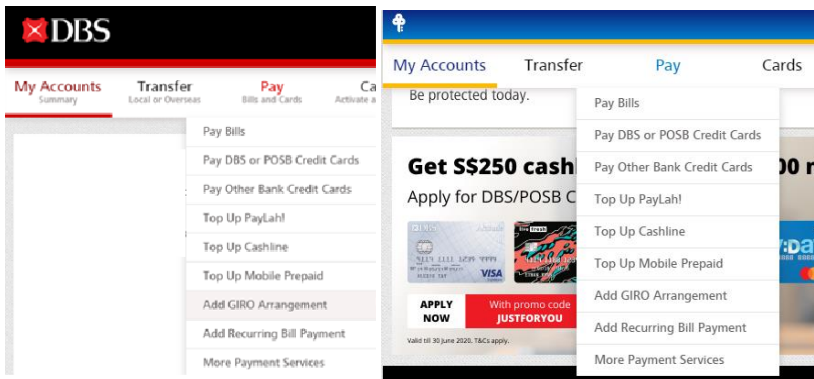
DBS

My Accounts
Summary

Transfer
Local or Overseas

Pay
Bills and Cards

Ca
Activate a

Pay Bills
Pay DBS or POSB Credit Cards
Pay Other Bank Credit Cards
Top Up PayLah!
Top Up Cashline
Top Up Mobile Prepaid
Add GIRO Arrangement
Add Recurring Bill Payment
More Payment Services

My Accounts
Transfer
Pay
Cards

Be protected today.

Get S$250 cash
Apply for DBS/POSB C

0 r

APPLY NOW
With promo code
JUSTFORYOU
Valid till 30 June 2020. T&Cs apply.

Pay Bills
Pay DBS or POSB Credit Cards
Pay Other Bank Credit Cards
Top Up PayLah!
Top Up Cashline
Top Up Mobile Prepaid
Add GIRO Arrangement
Add Recurring Bill Payment
More Payment Services